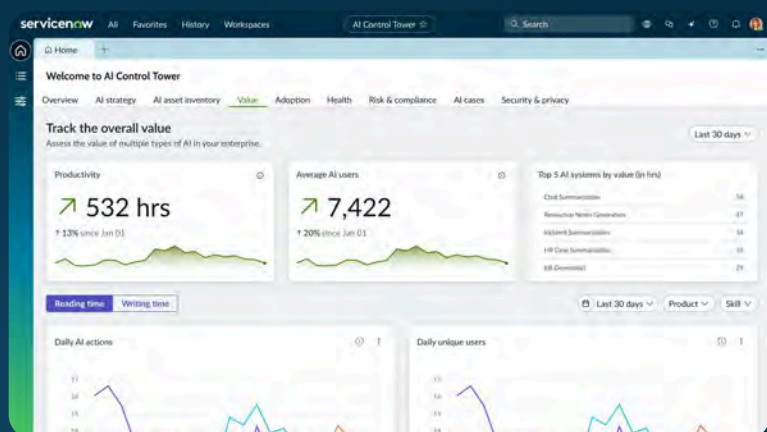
servicenow All Favorites History Workspaces

AI Control Tower ☆

Search

Home +

Welcome to AI Control Tower

Overview AI strategy AI asset inventory Value Adoption Health Risk & compliance AI cases Security & privacy

Track the overall value

Assess the value of multiple types of AI in your enterprise.

Last 30 days

Productivity

532 hrs

↑ 13% since Jan 01

Average AI users

7,422

↑ 20% since Jan 01

Top 5 AI systems by value (in hrs)

| | |
|---|---|
| Chat Summarization | 56 |
| Resolution Notes Generation | 47 |
| Incident Summarization | 34 |
| HR Case Summarization | 34 |
| KB Generation | 29 |

Reading time Writing time

Last 30 days Product Skill

Daily AI actions

Daily unique users